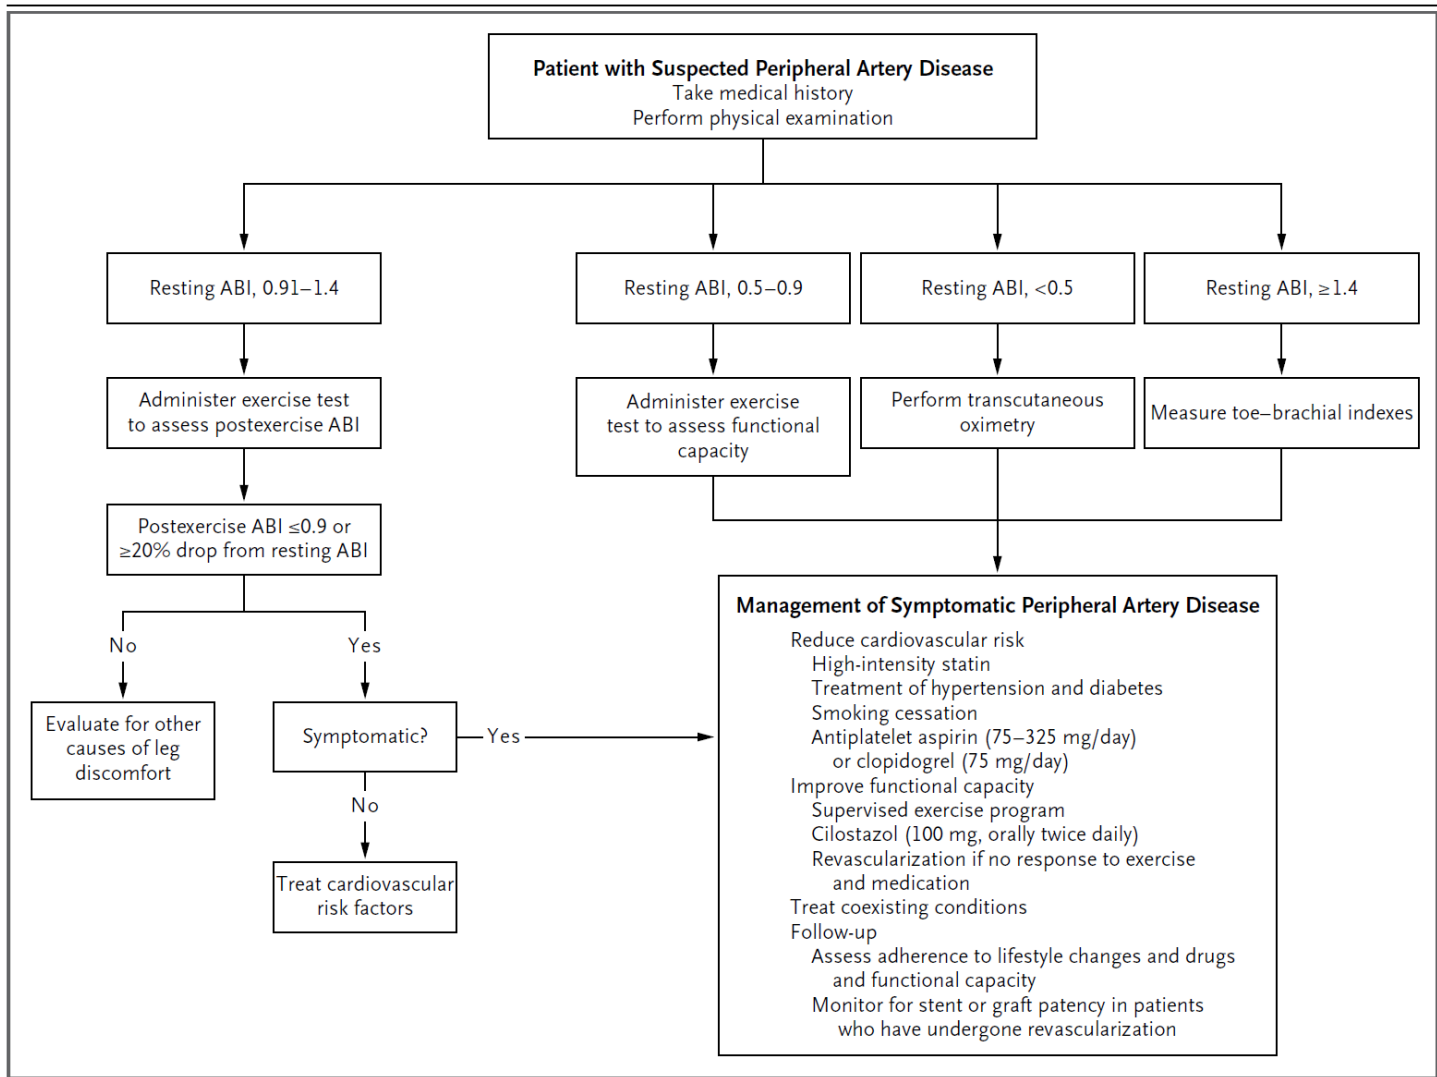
Patient with Suspected Peripheral Artery Disease
Take medical history
Perform physical examination

Resting ABI, 0.91–1.4

Administer exercise test to assess postexercise ABI

Postexercise ABI $\leq$0.9 or $\geq$20% drop from resting ABI

No

Evaluate for other causes of leg discomfort

Yes

Symptomatic?

Yes

No

Treat cardiovascular risk factors

Resting ABI, 0.5–0.9

Administer exercise test to assess functional capacity

Resting ABI, <0.5

Perform transcutaneous oximetry

Resting ABI, $\geq$1.4

Measure toe–brachial indexes

Management of Symptomatic Peripheral Artery Disease
Reduce cardiovascular risk
High-intensity statin
Treatment of hypertension and diabetes
Smoking cessation
Antiplatelet aspirin (75–325 mg/day) or clopidogrel (75 mg/day)
Improve functional capacity
Supervised exercise program
Cilostazol (100 mg, orally twice daily)
Revascularization if no response to exercise and medication
Treat coexisting conditions
Follow-up
Assess adherence to lifestyle changes and drugs and functional capacity
Monitor for stent or graft patency in patients who have undergone revascularization